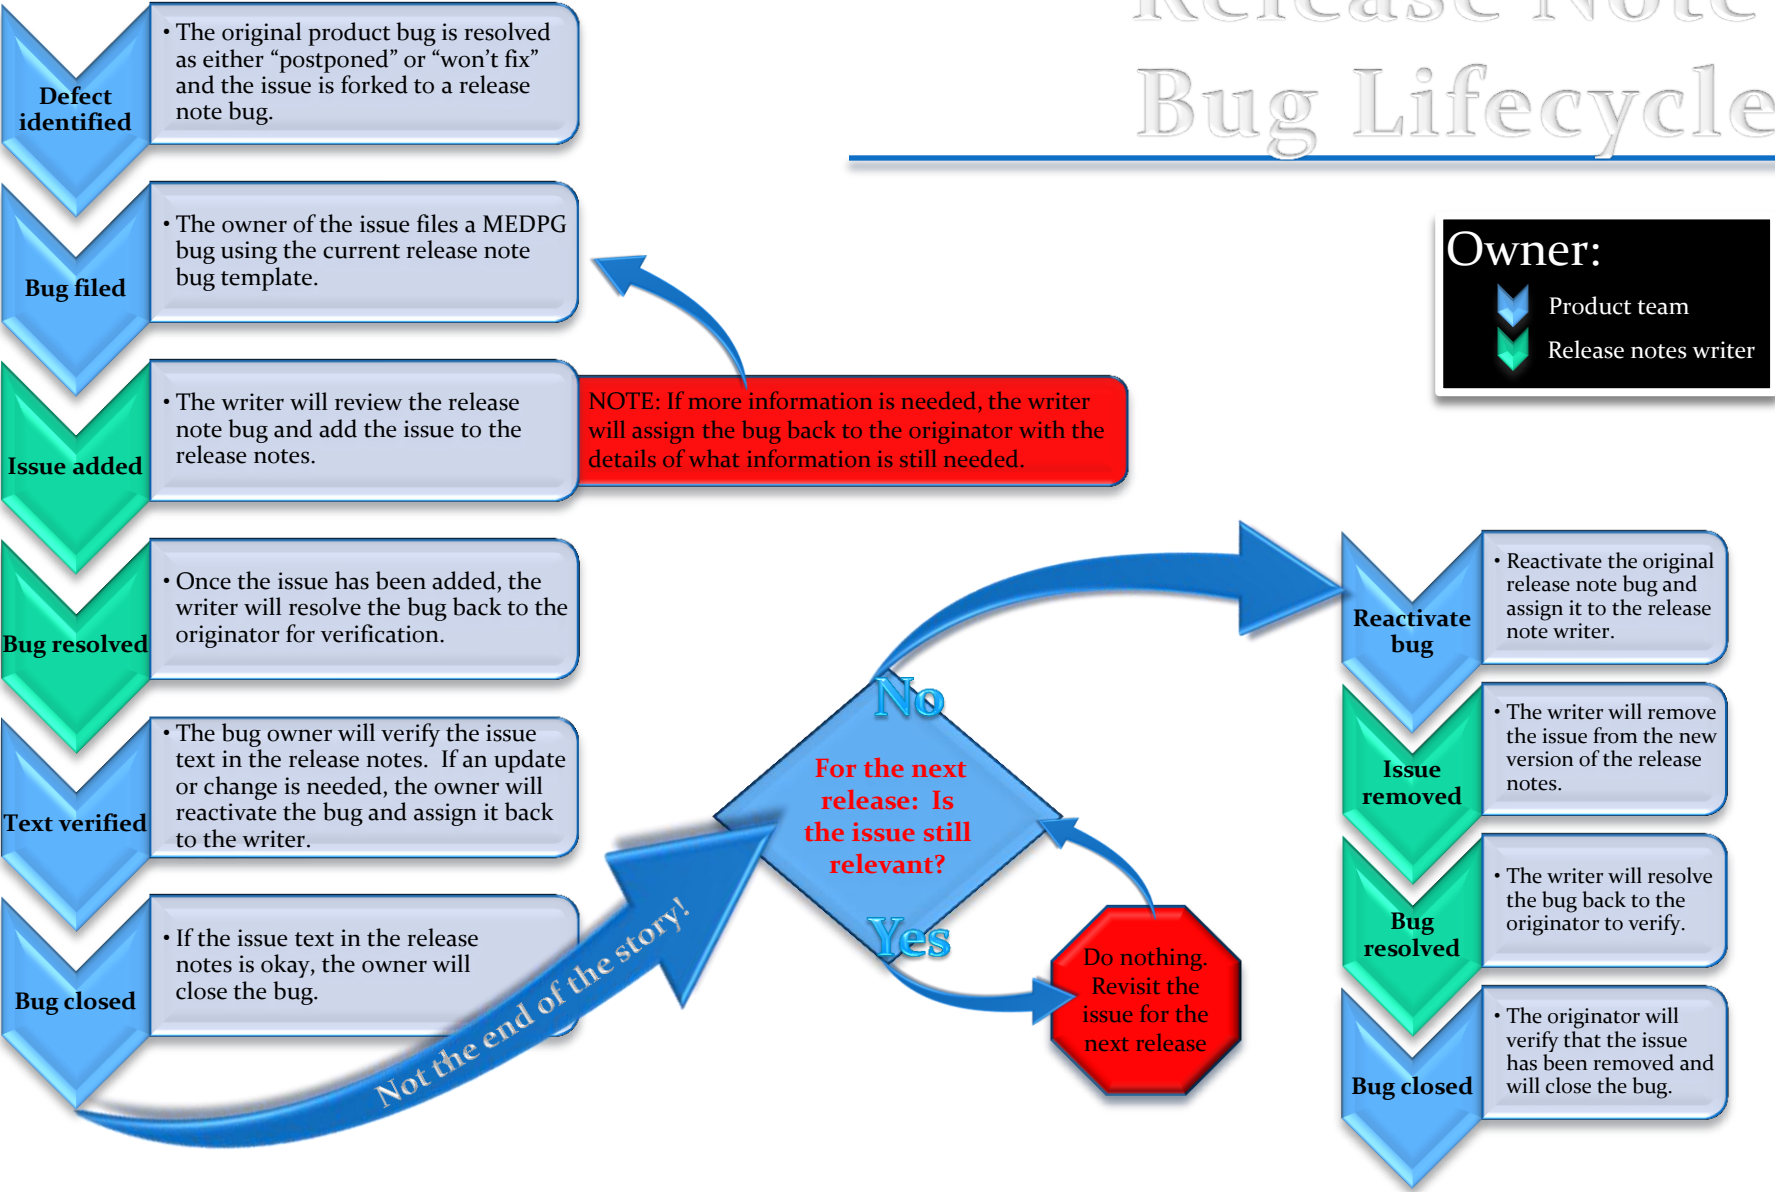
Release Note

Bug Lifecycle

Defect identified

• The original product bug is resolved as either "postponed" or "won't fix" and the issue is forked to a release note bug.

Bug filed

• The owner of the issue files a MEDPG bug using the current release note bug template.

Issue added

• The writer will review the release note bug and add the issue to the release notes.

NOTE: If more information is needed, the writer will assign the bug back to the originator with the details of what information is still needed.

Bug resolved

• Once the issue has been added, the writer will resolve the bug back to the originator for verification.

Text verified

• The bug owner will verify the issue text in the release notes. If an update or change is needed, the owner will reactivate the bug and assign it back to the writer.

Bug closed

• If the issue text in the release notes is okay, the owner will close the bug.

Not the end of the story!

Owner:
Product team
Release notes writer

No

For the next release: Is the issue still relevant?

Yes

Do nothing. Revisit the issue for the next release

Reactivate bug

• Reactivate the original release note bug and assign it to the release note writer.

Issue removed

• The writer will remove the issue from the new version of the release notes.

Bug resolved

• The writer will resolve the bug back to the originator to verify.

Bug closed

• The originator will verify that the issue has been removed and will close the bug.